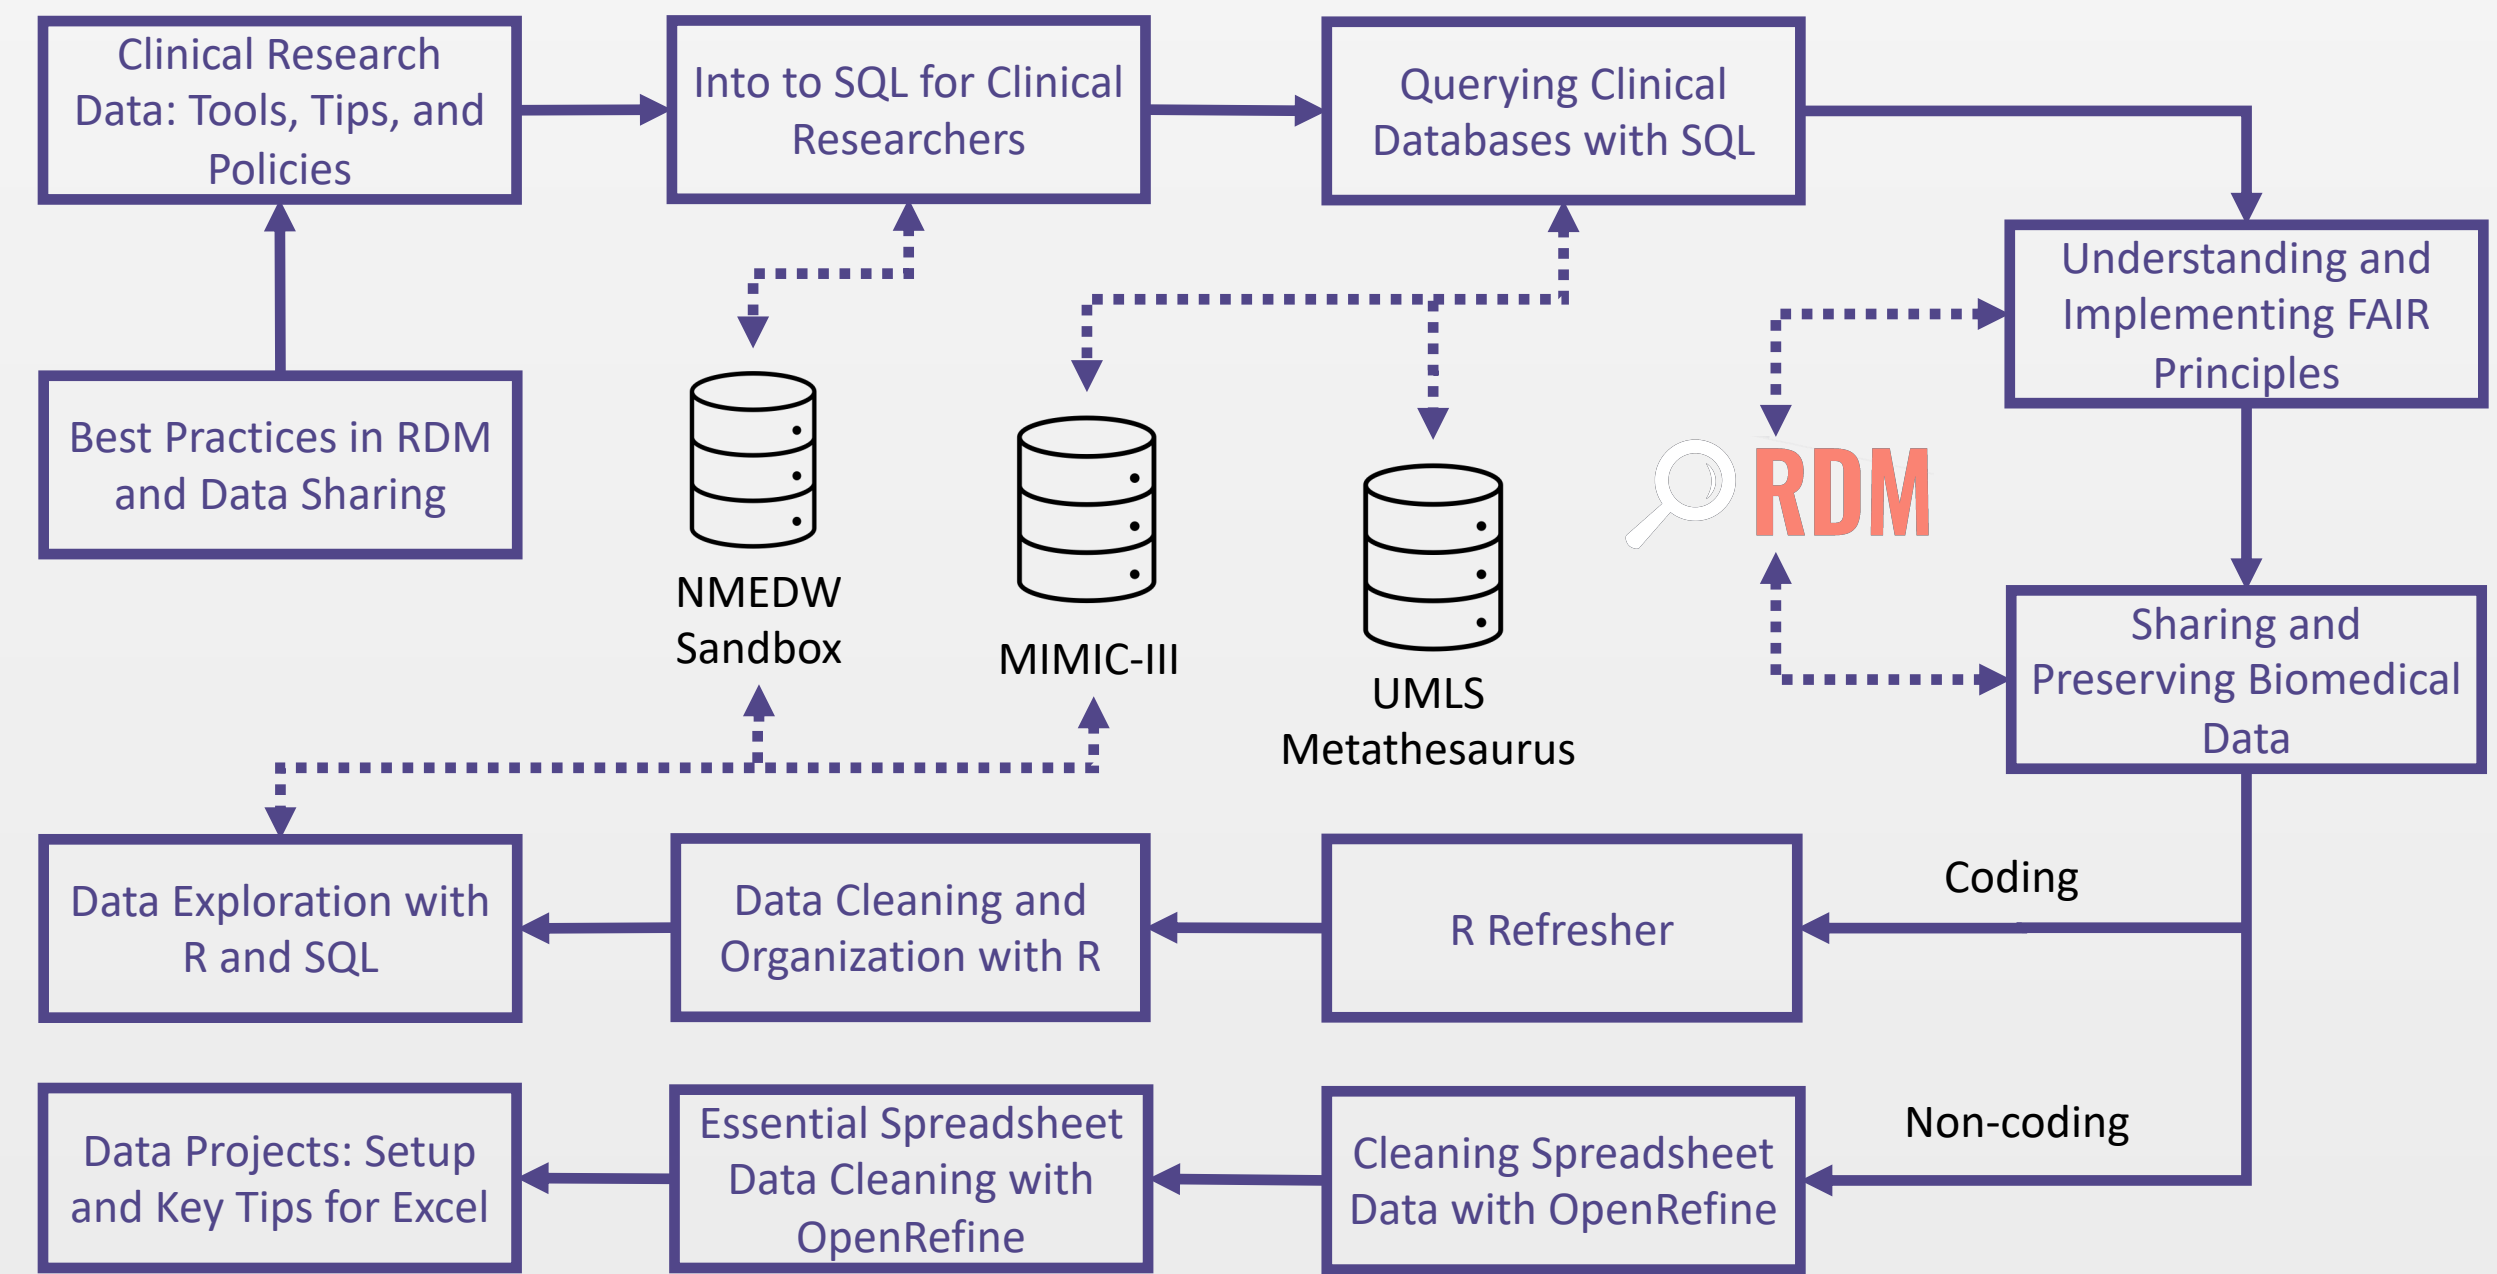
Clinical Research Data: Tools, Tips, and Policies

Into to SQL for Clinical Researchers

Querying Clinical Databases with SQL

Understanding and Implementing FAIR Principles

Best Practices in RDM and Data Sharing

NMEDW Sandbox

MIMIC-III

UMLS Metathesaurus

RDM

Sharing and Preserving Biomedical Data

Coding

Data Exploration with R and SQL

Data Cleaning and Organization with R

R Refresher

Non-coding

Data Projects: Setup and Key Tips for Excel

Essential Spreadsheet Data Cleaning with OpenRefine

Cleaning Spreadsheet Data with OpenRefine